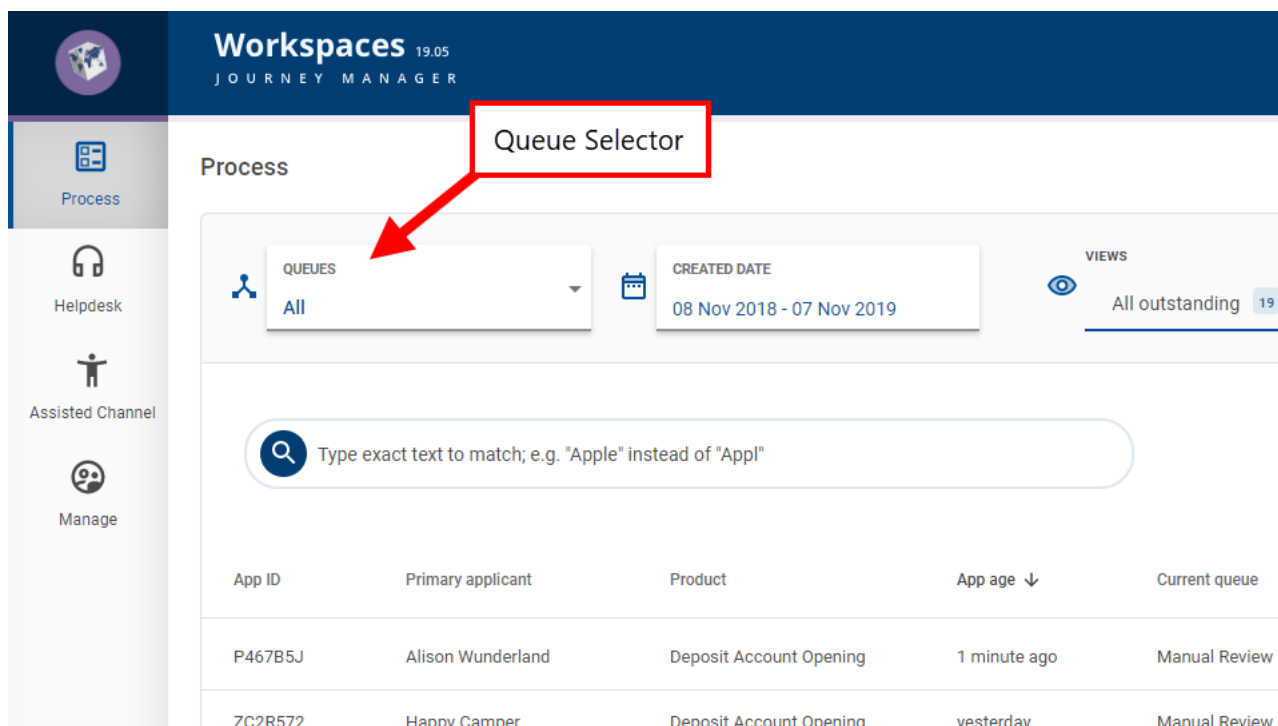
Workspaces 19.05
JOURNEY MANAGER

Process

Helpdesk

Assisted Channel

Manage

Queue Selector

Process

QUEUES
All

CREATED DATE
08 Nov 2018 - 07 Nov 2019

VIEWS
All outstanding 19

Type exact text to match; e.g. "Apple" instead of "Appl"

| App ID | Primary applicant | Product | App age ↓ | Current queue |
|---|---|---|---|---|
| P467B5J | Alison Wunderland | Deposit Account Opening | 1 minute ago | Manual Review |
| ZC2R572 | Happy Camper | Deposit Account Opening | yesterday | Manual Review |